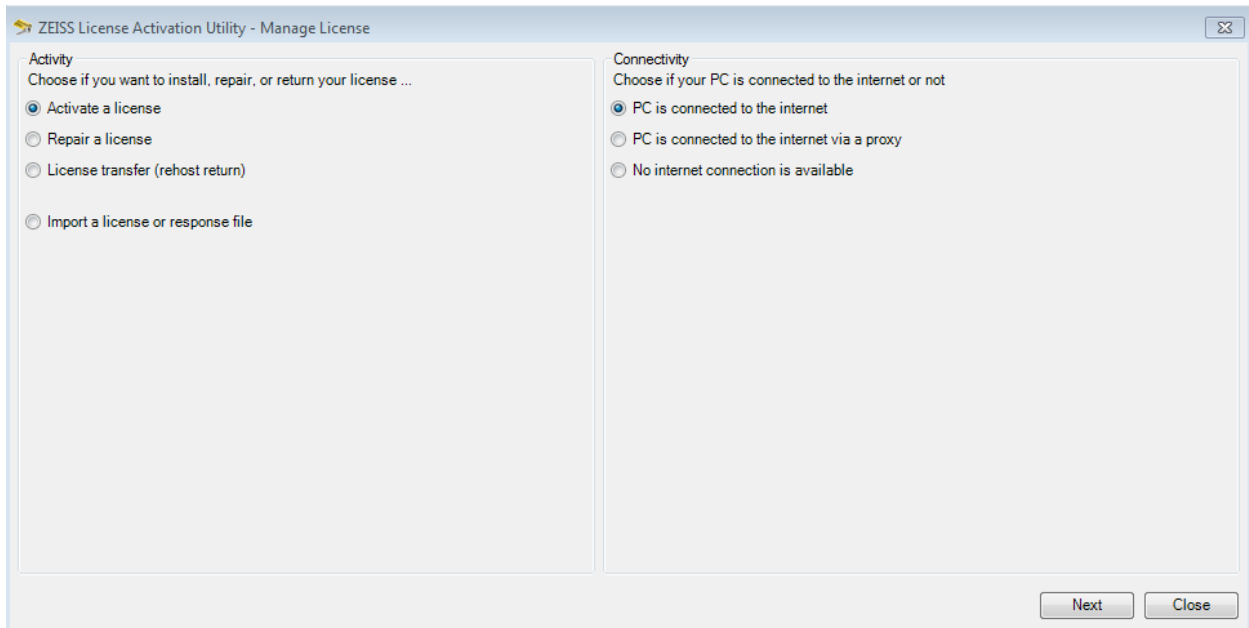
ZEISS License Activation Utility - Manage License

Activity
Choose if you want to install, repair, or return your license ...
Activate a license
Repair a license
License transfer (rehost return)
Import a license or response file

Connectivity
Choose if your PC is connected to the internet or not
PC is connected to the internet
PC is connected to the internet via a proxy
No internet connection is available

Next
Close